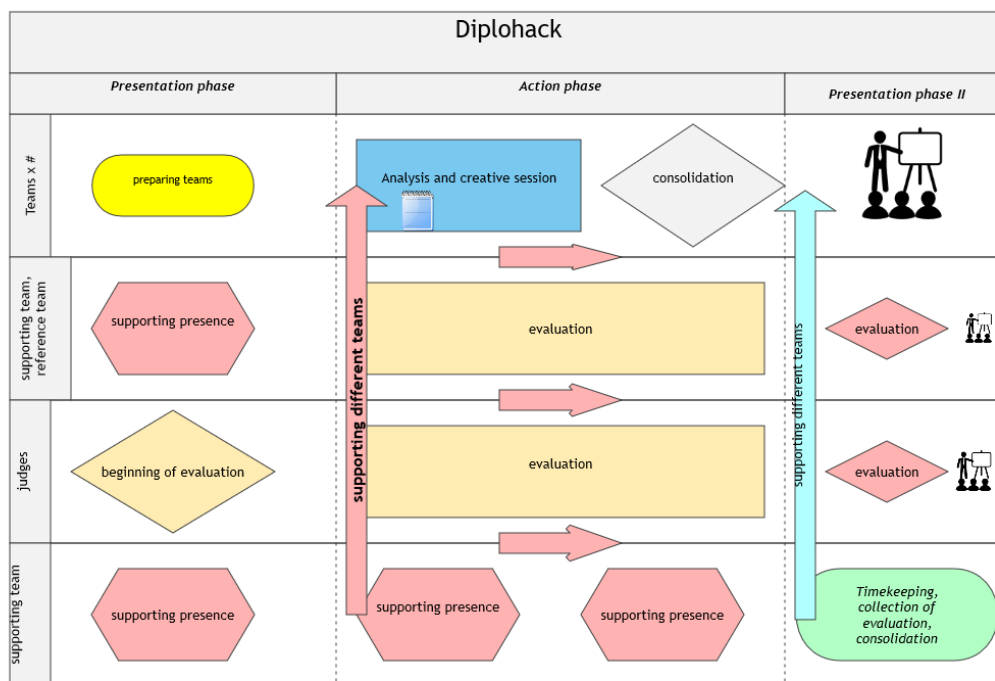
Diplohack

Presentation phase

Action phase

Presentation phase II

Teams x #

preparing teams

Analysis and creative session

consolidation

supporting team, reference team

supporting presence

supporting different teams

evaluation

supporting different teams

evaluation

judges

beginning of evaluation

evaluation

evaluation

supporting team

supporting presence

supporting presence

supporting presence

Timekeeping, collection of evaluation, consolidation